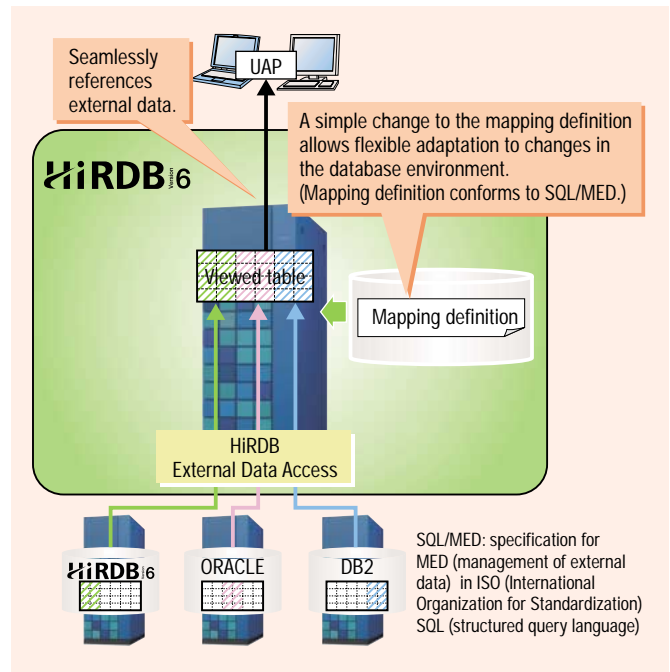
Seamlessly references external data.

UAP

A simple change to the mapping definition allows flexible adaptation to changes in the database environment.
(Mapping definition conforms to SQL/MED.)

HiRDB Version 6

Viewed table

Mapping definition

HiRDB
External Data Access

HiRDB Version 6

ORACLE

DB2

SQL/MED: specification for MED (management of external data) in ISO (International Organization for Standardization) SQL (structured query language)